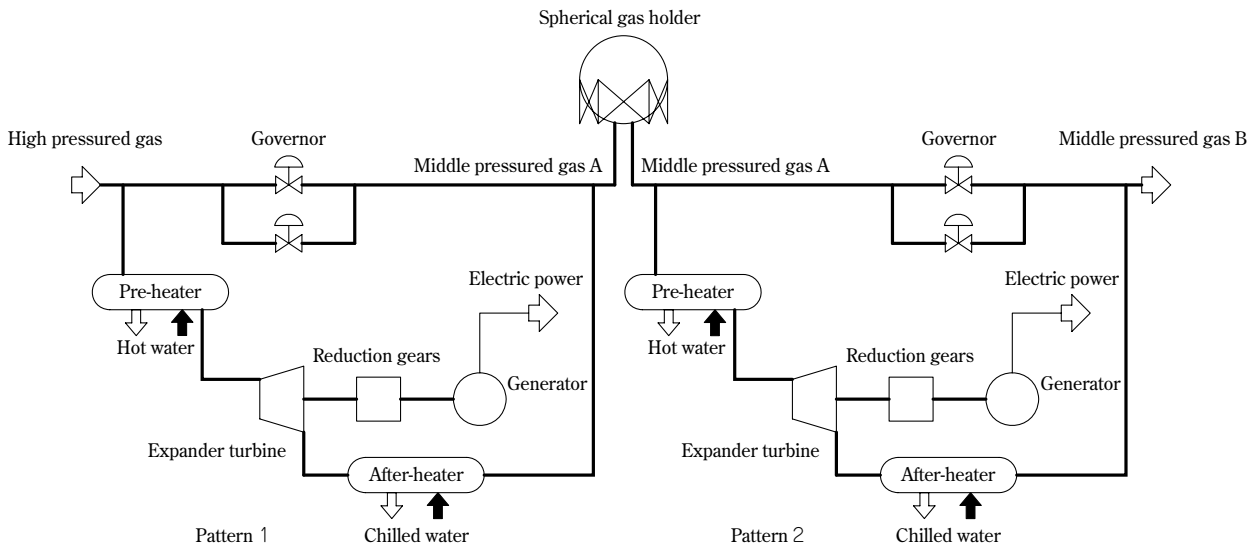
Spherical gas holder

High pressured gas
Governor
Middle pressured gas A
Pre-heater
Hot water
Electric power
Reduction gears
Generator
Expander turbine
After-heater
Pattern 1
Chilled water

Middle pressured gas A
Governor
Middle pressured gas B
Pre-heater
Hot water
Electric power
Reduction gears
Generator
Expander turbine
After-heater
Pattern 2
Chilled water